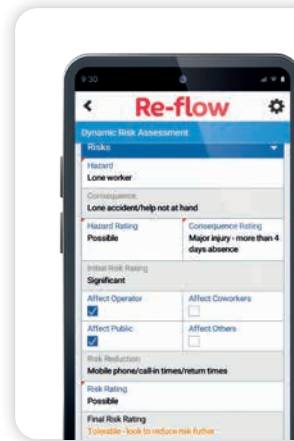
9:30

<

Re-flow

Dynamic Risk Assessment

Risks

Hazard
Lone worker

Consequence
Lone accident/help not at hand

Hazard Rating
Possible

Consequence Rating
Major injury - more than 4 days absence

Initial Risk Rating
Significant

Affect Operator

Affect Coworkers

Affect Public

Affect Others

Risk Reduction
Mobile phone/call-in times/return times

Risk Rating
Possible

Final Risk Rating
Tolerable - look to reduce risk further